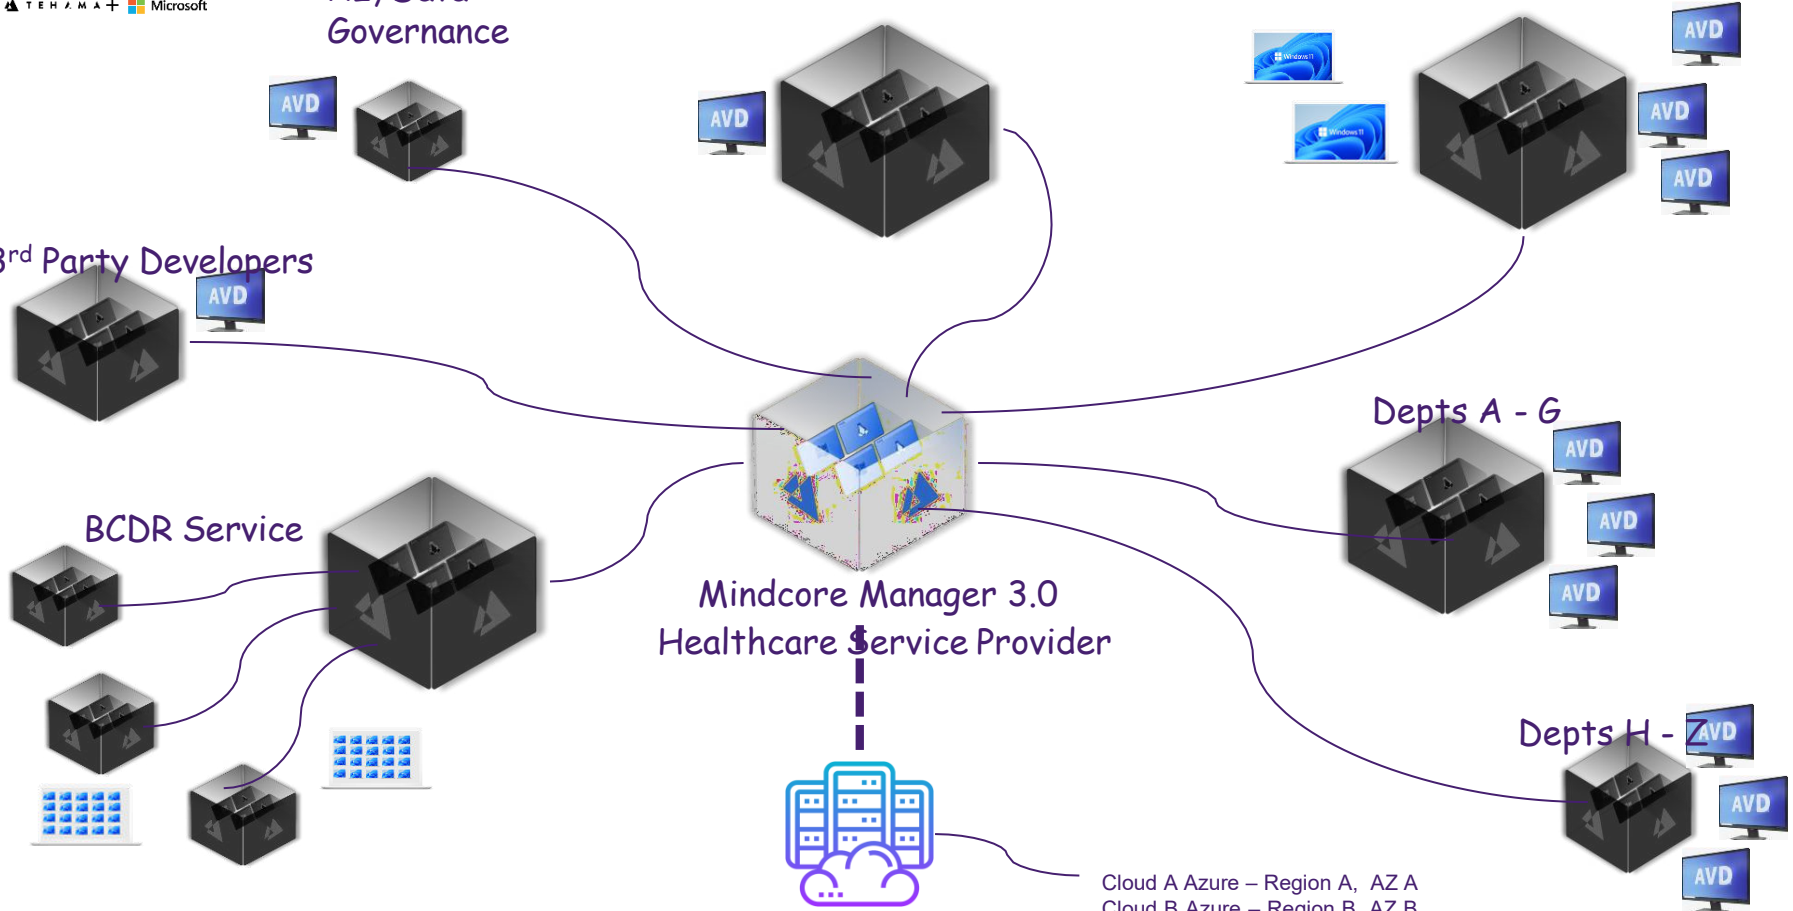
TEHAMA+ Microsoft

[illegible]
Governance

AVD

AVD

Windows 11

Windows 11

AVD

AVD

AVD

3rd Party Developers

AVD

Depts A - G

AVD

AVD

AVD

BCDR Service

Mindcore Manager 3.0
Healthcare Service Provider

Depts H - Z

AVD

AVD

AVD

Cloud A Azure – Region A, AZ A
Cloud B Azure – Region B, AZ B